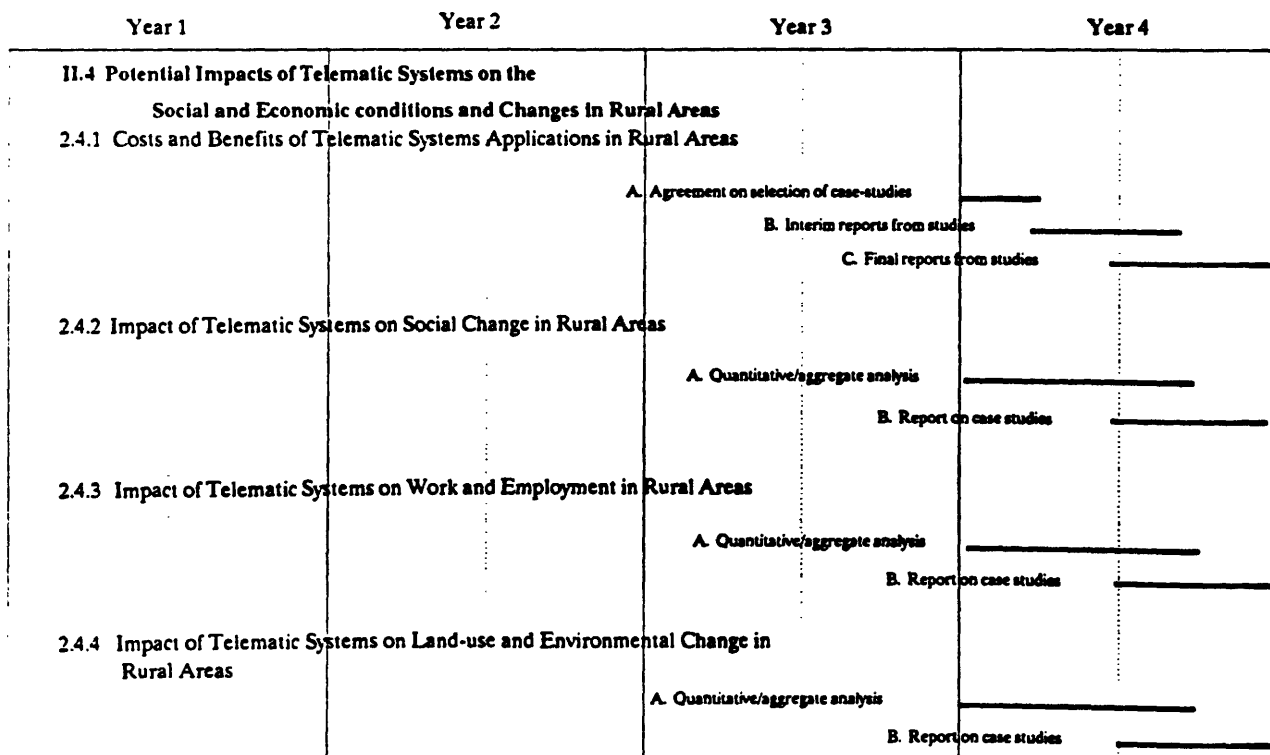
Year 1 Year 2 Year 3 Year 4

II.4 Potential Impacts of Telematic Systems on the Social and Economic conditions and Changes in Rural Areas

2.4.1 Costs and Benefits of Telematic Systems Applications in Rural Areas

A. Agreement on selection of case-studies

B. Interim reports from studies

C. Final reports from studies

2.4.2 Impact of Telematic Systems on Social Change in Rural Areas

A. Quantitative/aggregate analysis

B. Report on case studies

2.4.3 Impact of Telematic Systems on Work and Employment in Rural Areas

A. Quantitative/aggregate analysis

B. Report on case studies

2.4.4 Impact of Telematic Systems on Land-use and Environmental Change in Rural Areas

A. Quantitative/aggregate analysis

B. Report on case studies